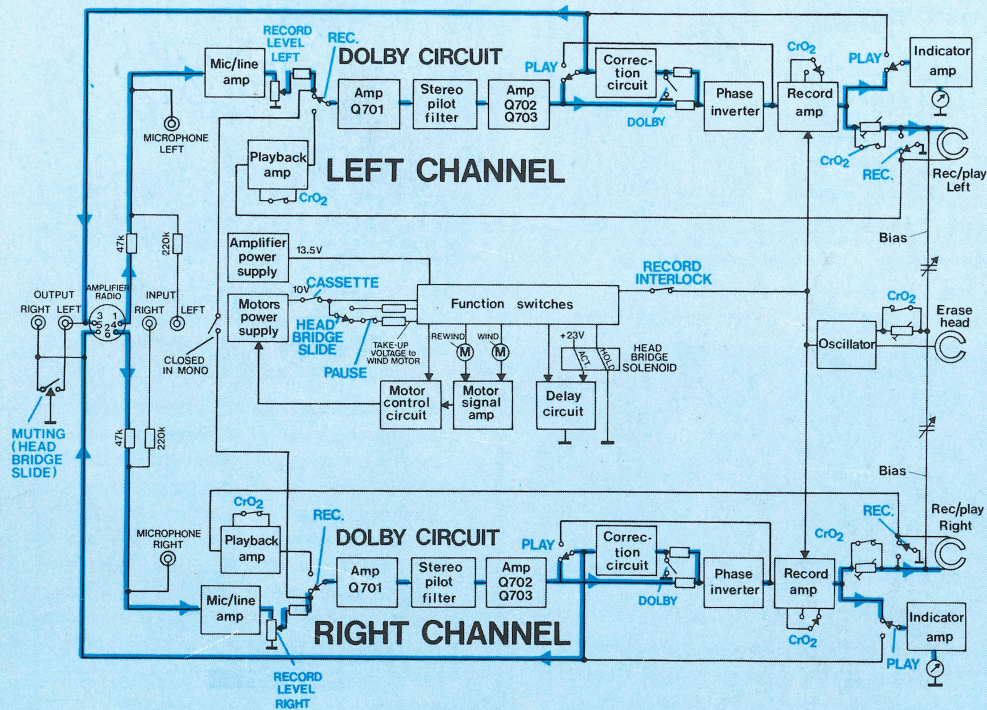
RECORD LEVEL LEFT
REC.
DOLBY CIRCUIT
PLAY
Mic/line amp
Amp Q701
Stereo pilot filter
Amp Q702 Q703
Correction circuit
DOLBY
Phase inverter
$CrO_2$
Record amp
PLAY
Indicator amp
MICROPHONE LEFT
Playback amp
$CrO_2$
LEFT CHANNEL
$CrO_2$
REC.
Rec/play Left
47k
220k
Amplifier power supply
13.5V
Bias
RECORD INTERLOCK
OUTPUT RIGHT LEFT
AMPLIFIER RADIO
INPUT RIGHT LEFT
10V
CASSETTE
Motors power supply
Function switches
$CrO_2$
Erase head
HEAD BRIDGE SLIDE
REWIND
WIND
+23V
HEAD BRIDGE SOLENOID
ACT.
HOLD
Oscillator
CLOSED IN MONO
PAUSE
TAKE-UP VOLTAGE to WIND MOTOR
M
M
Motor control circuit
Motor signal amp
Delay circuit
MUTING (HEAD BRIDGE SLIDE)
47k
220k
Bias
$CrO_2$
REC.
Rec/play Right
MICROPHONE RIGHT
Playback amp
DOLBY CIRCUIT
PLAY
Correction circuit
Amp Q701
Stereo pilot filter
Amp Q702 Q703
Phase inverter
Record amp
$CrO_2$
DOLBY
Mic/line amp
RIGHT CHANNEL
$CrO_2$
Indicator amp
PLAY
RECORD LEVEL RIGHT